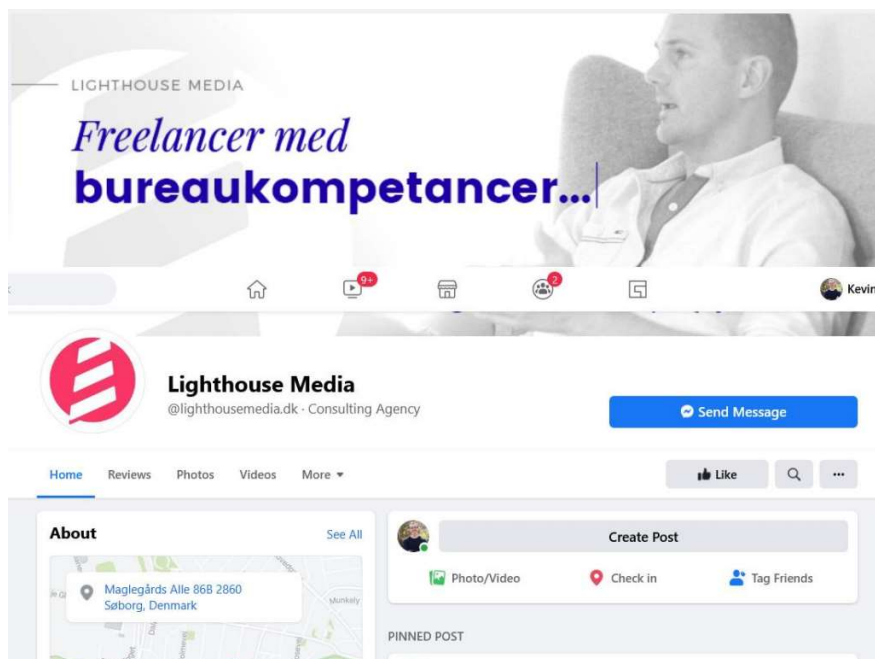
LIGHTHOUSE MEDIA

Freelancer med bureaukompetancer...

9+ 2 Kevin

Lighthouse Media
@lighthousemedia.dk · Consulting Agency

Send Message

Home Reviews Photos Videos More ▾

Like

About See All

Maglegårds Alle 86B 2860 Søborg, Denmark

Munkely

Create Post

Photo/Video Check in Tag Friends

PINNED POST